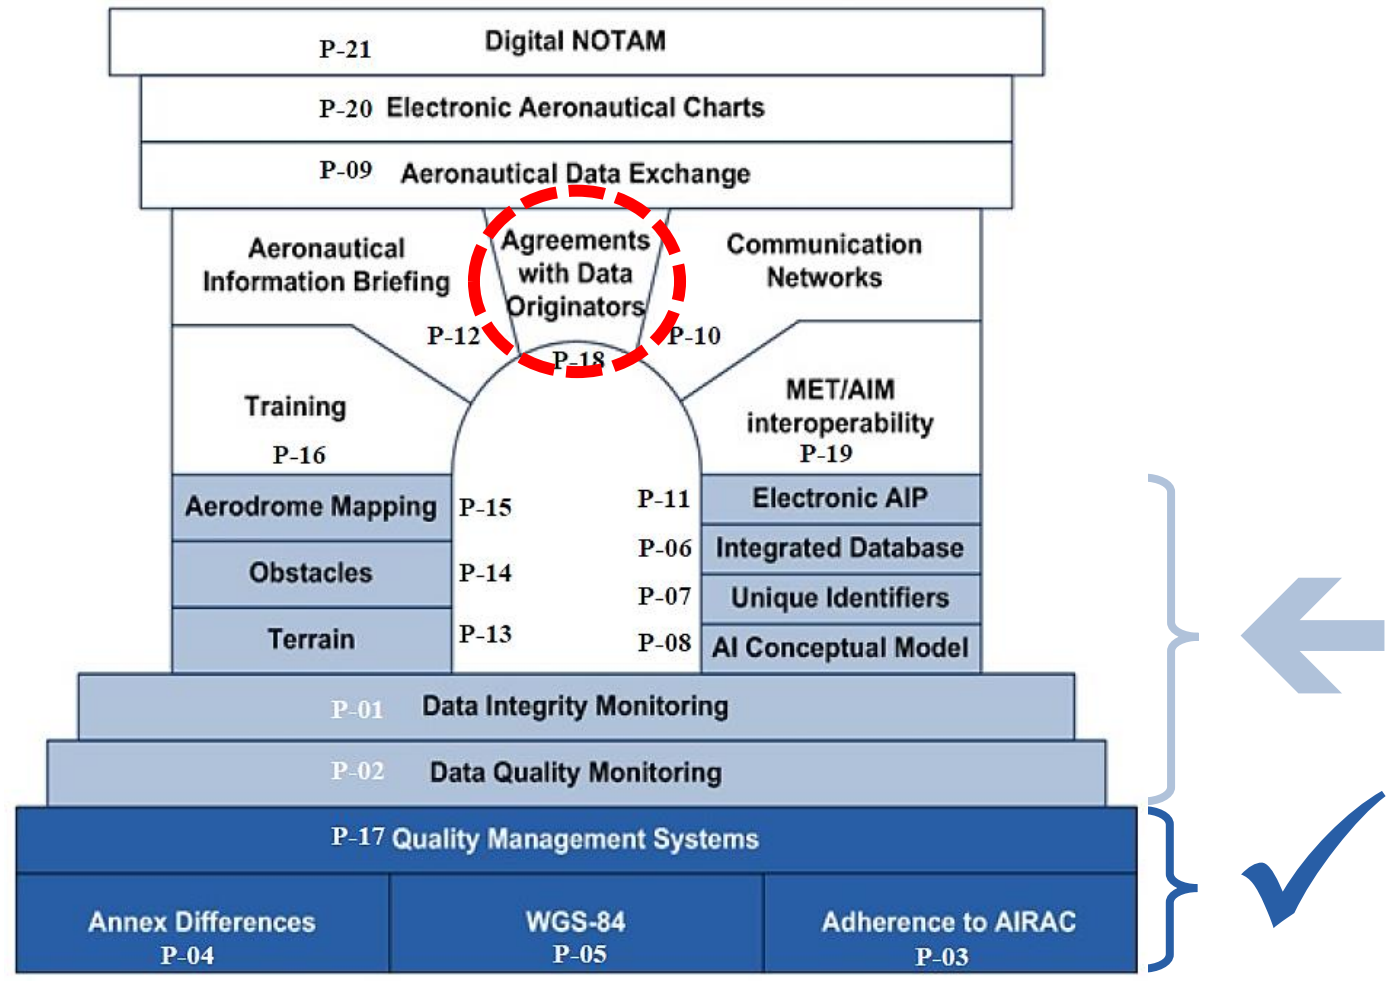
P-21 Digital NOTAM

P-20 Electronic Aeronautical Charts

P-09 Aeronautical Data Exchange

Aeronautical Information Briefing

P-12

Agreements with Data Originators

P-18

Communication Networks

P-10

Training

P-16

MET/AIM interoperability

P-19

Aerodrome Mapping

P-15

Obstacles

P-14

Terrain

P-13

P-11 Electronic AIP

P-06 Integrated Database

P-07 Unique Identifiers

P-08 AI Conceptual Model

P-01 Data Integrity Monitoring

P-02 Data Quality Monitoring

P-17 Quality Management Systems

Annex Differences
P-04

WGS-84
P-05

Adherence to AIRAC
P-03